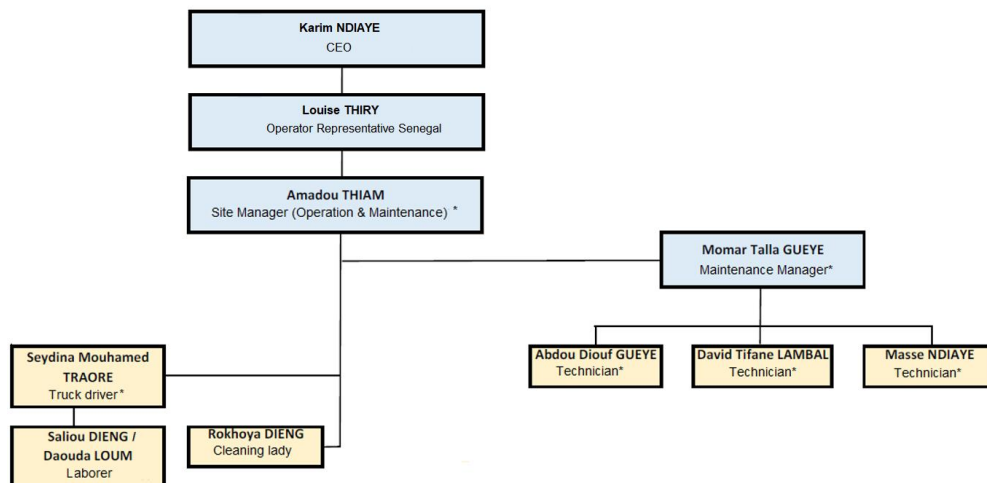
Karim NDIAYE
CEO

Louise THIRY
Operator Representative Senegal

Amadou THIAM
Site Manager (Operation & Maintenance) *

Momar Talla GUEYE
Maintenance Manager*

Seydina Mouhamed TRAORE
Truck driver *

Saliou DIENG / Daouda LOUM
Laborer

Rokhoya DIENG
Cleaning lady

Abdou Diouf GUEYE
Technician*

David Tifane LAMBAL
Technician*

Masse NDIAYE
Technician*